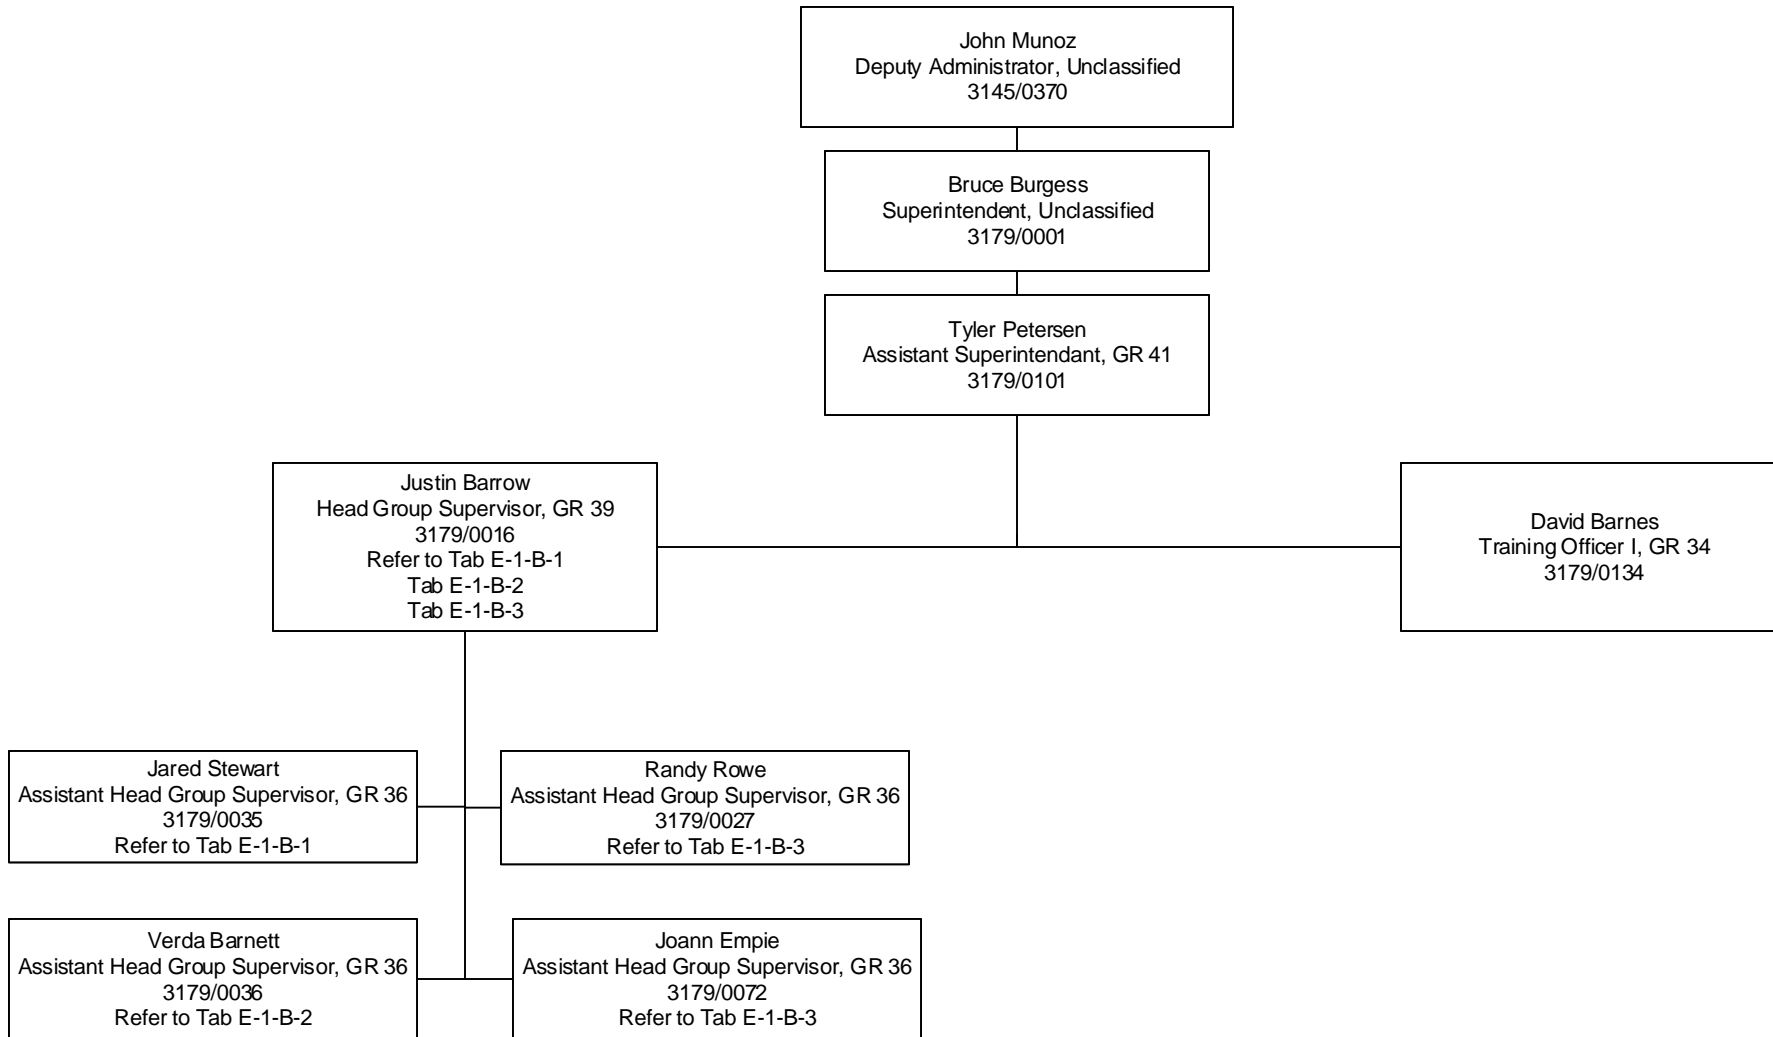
John Munoz
Deputy Administrator, Unclassified
3145/0370

Bruce Burgess
Superintendent, Unclassified
3179/0001

Tyler Petersen
Assistant Superintendant, GR 41
3179/0101

Justin Barrow
Head Group Supervisor, GR 39
3179/0016
Refer to Tab E-1-B-1
Tab E-1-B-2
Tab E-1-B-3

David Barnes
Training Officer I, GR 34
3179/0134

Jared Stewart
Assistant Head Group Supervisor, GR 36
3179/0035
Refer to Tab E-1-B-1

Randy Rowe
Assistant Head Group Supervisor, GR 36
3179/0027
Refer to Tab E-1-B-3

Verda Barnett
Assistant Head Group Supervisor, GR 36
3179/0036
Refer to Tab E-1-B-2

Joann Empie
Assistant Head Group Supervisor, GR 36
3179/0072
Refer to Tab E-1-B-3